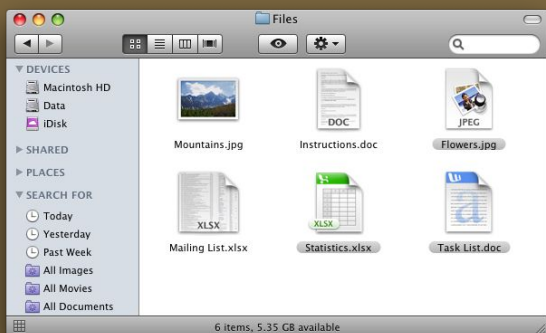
Files

DEVICES
Macintosh HD
Data
iDisk
SHARED
PLACES
SEARCH FOR
Today
Yesterday
Past Week
All Images
All Movies
All Documents

Mountains.jpg
DOC
Instructions.doc
JPEG
Flowers.jpg
XLSX
Mailing List.xlsx
XLSX
Statistics.xlsx
Task List.doc

6 items, 5.35 GB available